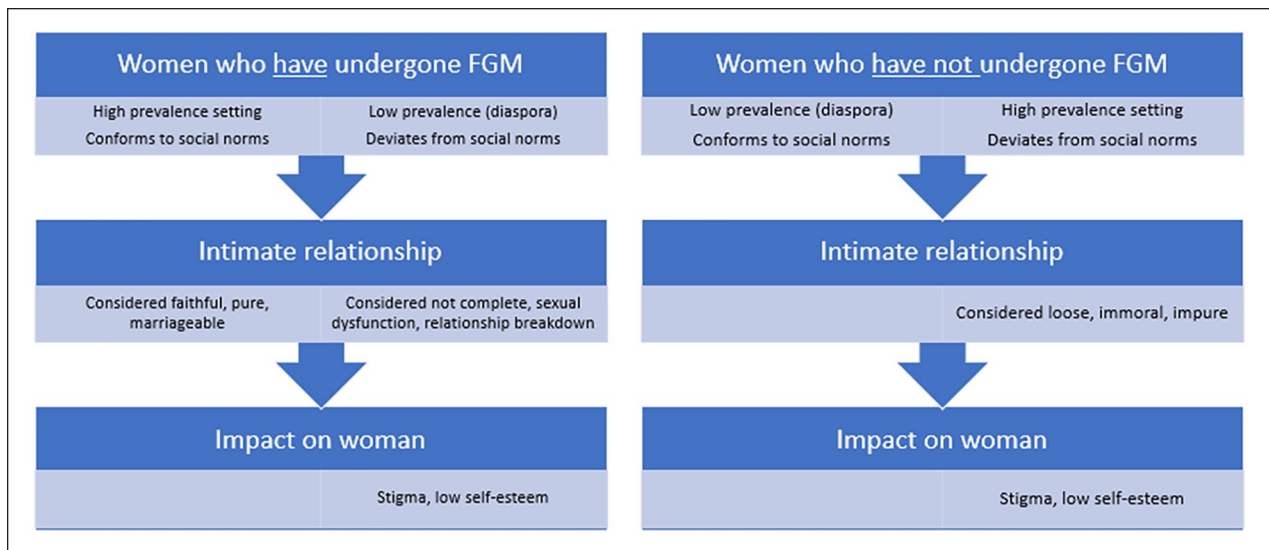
Women who have undergone FGM

High prevalence setting
Conforms to social norms

Low prevalence (diaspora)
Deviates from social norms

Intimate relationship

Considered faithful, pure, marriageable

Considered not complete, sexual dysfunction, relationship breakdown

Impact on woman

Stigma, low self-esteem

Women who have not undergone FGM

Low prevalence (diaspora)
Conforms to social norms

High prevalence setting
Deviates from social norms

Intimate relationship

Considered loose, immoral, impure

Impact on woman

Stigma, low self-esteem